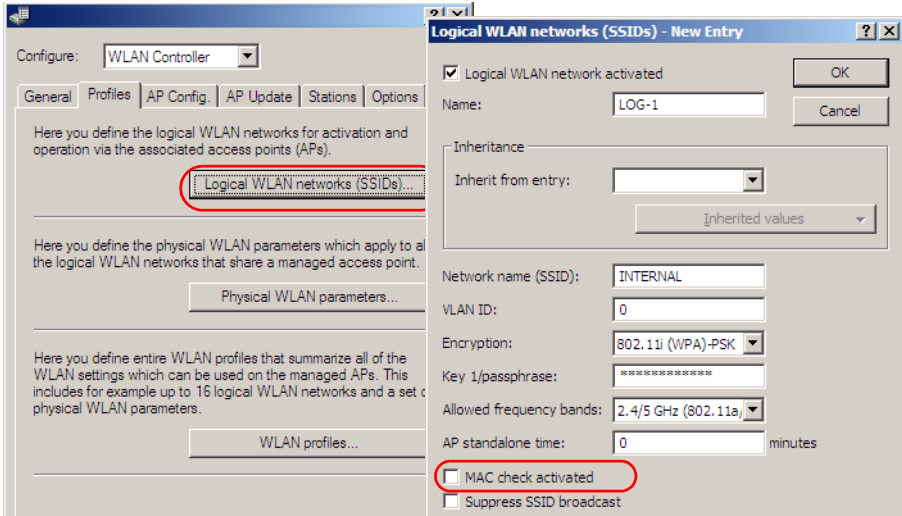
Configure: WLAN Controller

General | Profiles | AP Config. | AP Update | Stations | Options

Here you define the logical WLAN networks for activation and operation via the associated access points (APs).

Logical WLAN networks (SSIDs)...

Here you define the physical WLAN parameters which apply to al the logical WLAN networks that share a managed access point.

Physical WLAN parameters...

Here you define entire WLAN profiles that summarize all of the WLAN settings which can be used on the managed APs. This includes for example up to 16 logical WLAN networks and a set o physical WLAN parameters.

WLAN profiles...

Logical WLAN networks (SSIDs) - New Entry

? X

Logical WLAN network activated

OK

Name: LOG-1

Cancel

Inheritance

Inherit from entry:

Inherited values

Network name (SSID): INTERNAL

VLAN ID: 0

Encryption: 802.11i (WPA)-PSK

Key 1/passphrase: *************

Allowed frequency bands: 2.4/5 GHz (802.11a/

AP standalone time: 0 minutes

MAC check activated

Suppress SSID broadcast